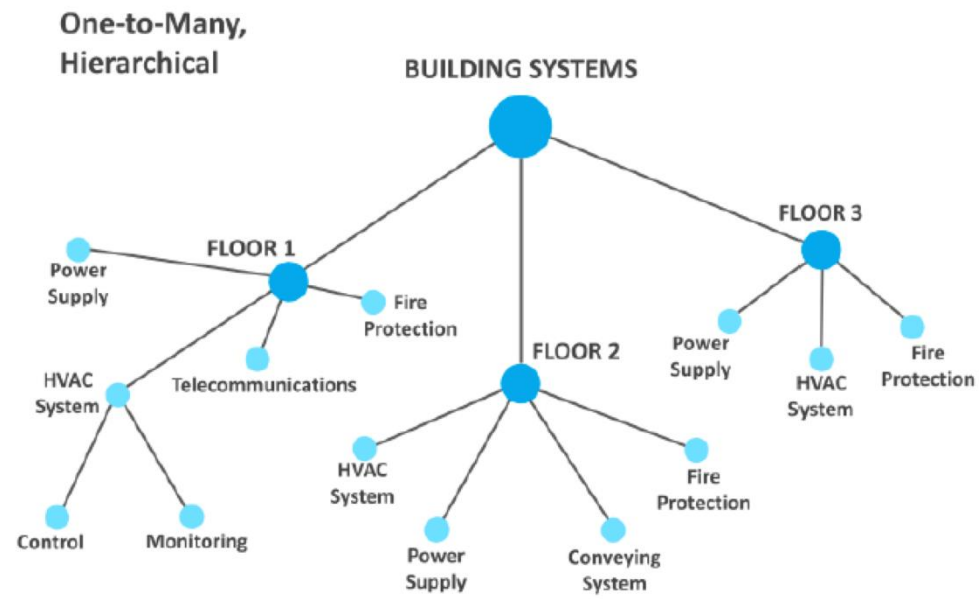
One-to-Many, Hierarchical

BUILDING SYSTEMS

FLOOR 1

Power Supply

Fire Protection

Telecommunications

HVAC System

Control

Monitoring

FLOOR 2

HVAC System

Power Supply

Conveying System

Fire Protection

FLOOR 3

Power Supply

HVAC System

Fire Protection